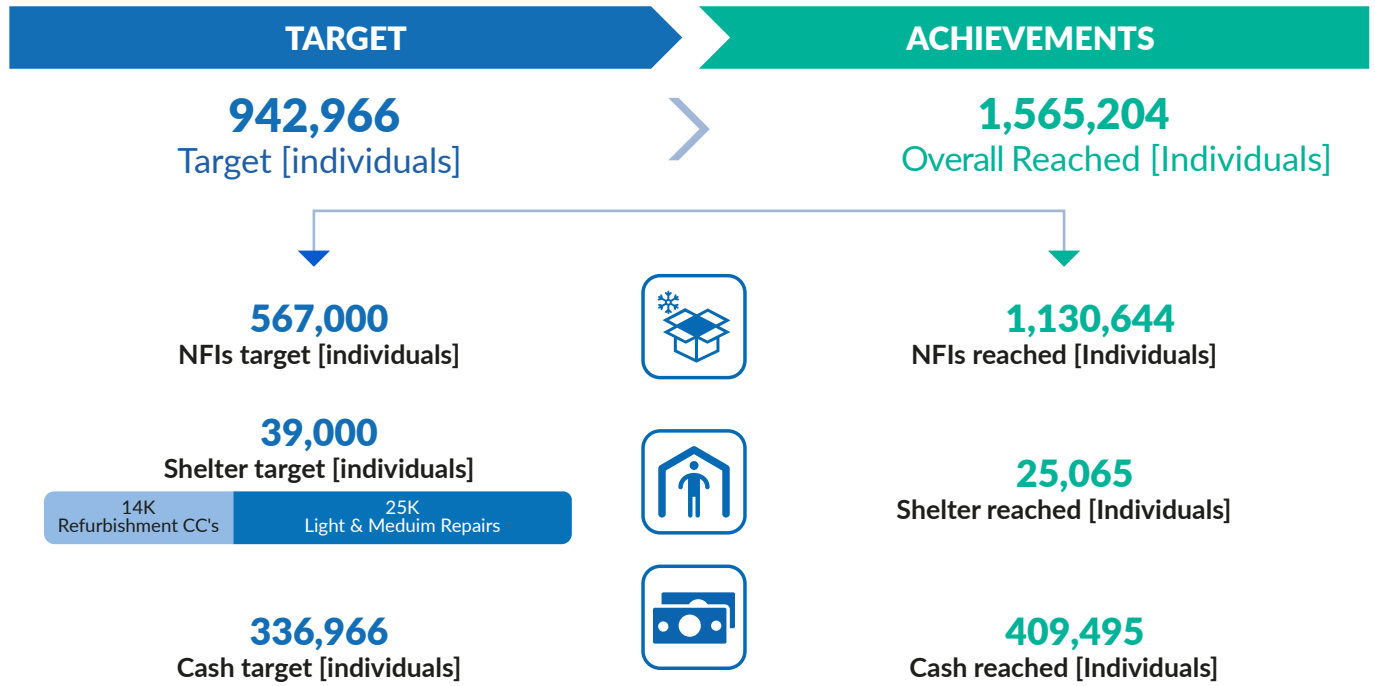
TARGET

ACHIEVEMENTS

942,966
Target [individuals]

1,565,204
Overall Reached [Individuals]

567,000
NFIs target [individuals]

1,130,644
NFIs reached [Individuals]

39,000
Shelter target [individuals]

| 14K Refurbishment CC's | 25K Light & Meduim Repairs |
|---|---|

25,065
Shelter reached [Individuals]

336,966
Cash target [individuals]

409,495
Cash reached [Individuals]